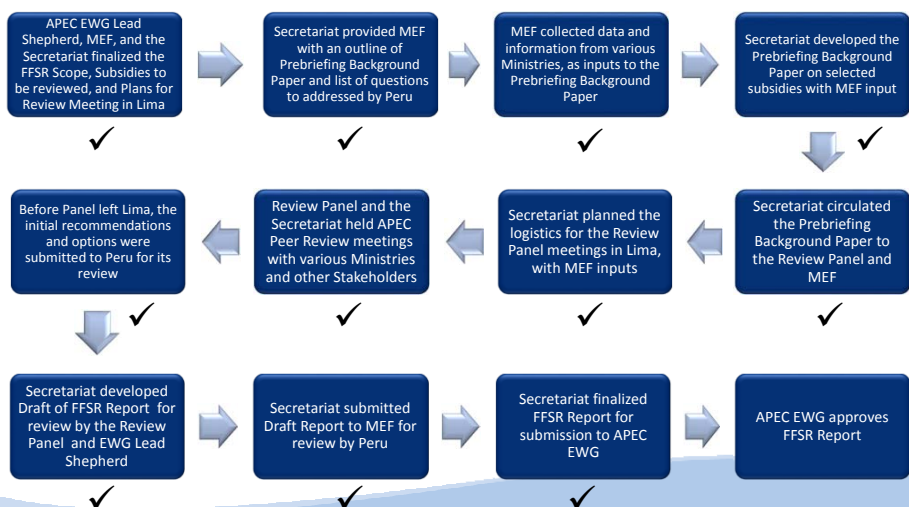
APEC EWG Lead Shepherd, MEF, and the Secretariat finalized the FFSR Scope, Subsidies to be reviewed, and Plans for Review Meeting in Lima

✓

Secretariat provided MEF with an outline of Prebriefing Background Paper and list of questions to addressed by Peru

✓

MEF collected data and information from various Ministries, as inputs to the Prebriefing Background Paper

✓

Secretariat developed the Prebriefing Background Paper on selected subsidies with MEF input

✓

Secretariat circulated the Prebriefing Background Paper to the Review Panel and MEF

✓

Secretariat planned the logistics for the Review Panel meetings in Lima, with MEF inputs

✓

Review Panel and the Secretariat held APEC Peer Review meetings with various Ministries and other Stakeholders

✓

Before Panel left Lima, the initial recommendations and options were submitted to Peru for its review

✓

Secretariat developed Draft of FFSR Report for review by the Review Panel and EWG Lead Shepherd

✓

Secretariat submitted Draft Report to MEF for review by Peru

✓

Secretariat finalized FFSR Report for submission to APEC EWG

✓

APEC EWG approves FFSR Report